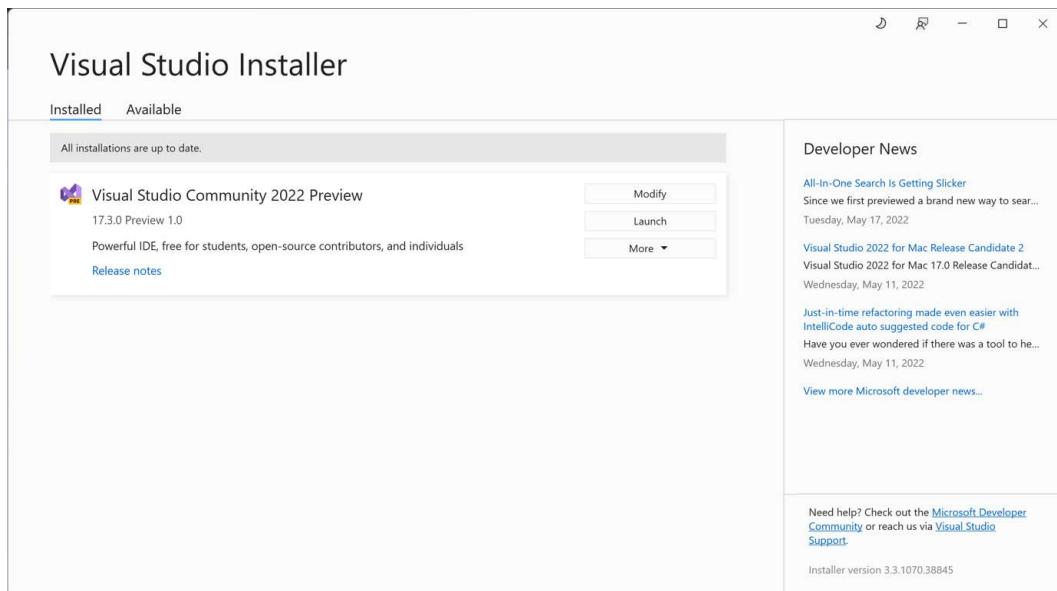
Visual Studio Installer

Installed Available

All installations are up to date.

Visual Studio Community 2022 Preview
17.3.0 Preview 1.0
Powerful IDE, free for students, open-source contributors, and individuals
Release notes

Modify
Launch
More ▾

Developer News

All-In-One Search Is Getting Slicker
Since we first previewed a brand new way to sear...
Tuesday, May 17, 2022

Visual Studio 2022 for Mac Release Candidate 2
Visual Studio 2022 for Mac 17.0 Release Candidat...
Wednesday, May 11, 2022

Just-in-time refactoring made even easier with IntelliCode auto suggested code for C#
Have you ever wondered if there was a tool to he...
Wednesday, May 11, 2022

View more Microsoft developer news...

Need help? Check out the Microsoft Developer Community or reach us via Visual Studio Support.

Installer version 3.3.1070.38845